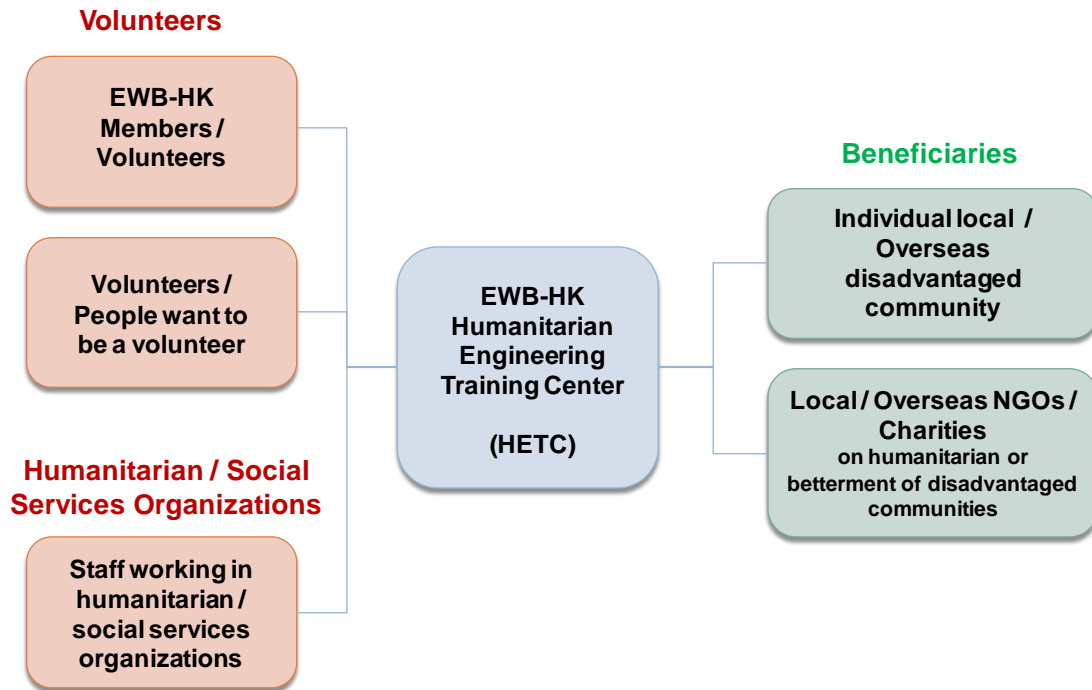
Volunteers

EWB-HK Members / Volunteers

Volunteers / People want to be a volunteer

Humanitarian / Social Services Organizations

Staff working in humanitarian / social services organizations

EWB-HK Humanitarian Engineering Training Center

(HETC)

Beneficiaries

Individual local / Overseas disadvantaged community

Local / Overseas NGOs / Charities
on humanitarian or betterment of disadvantaged communities